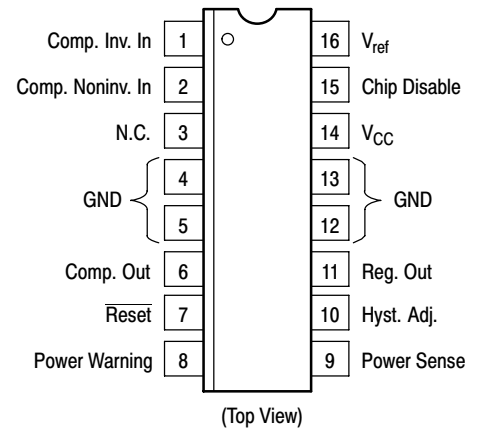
Comp. Inv. In 1
Comp. Noninv. In 2
N.C. 3
GND 4
5
Comp. Out 6
$\overline{\text{Reset}}$ 7
Power Warning 8

16 $V_{ref}$
15 Chip Disable
14 $V_{CC}$
13 GND
12
11 Reg. Out
10 Hyst. Adj.
9 Power Sense

(Top View)